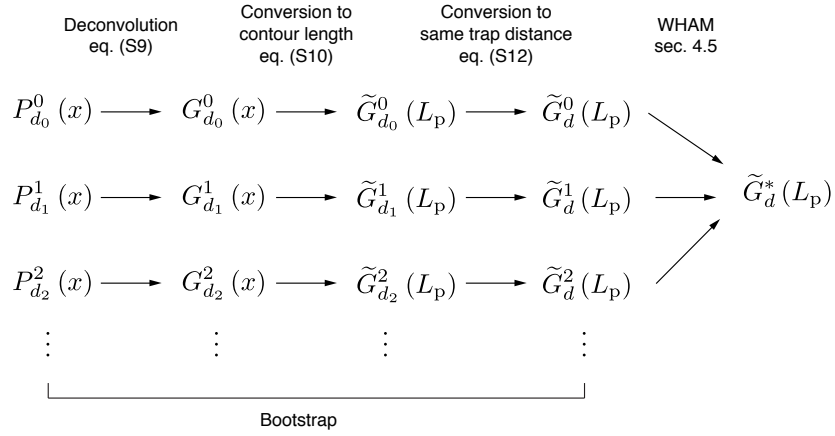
Deconvolution eq. (S9)

Conversion to contour length eq. (S10)

Conversion to same trap distance eq. (S12)

WHAM sec. 4.5

$P^0_{d_0}(x) \longrightarrow G^0_{d_0}(x) \longrightarrow \widetilde{G}^0_{d_0}(L_\mathrm{p}) \longrightarrow \widetilde{G}^0_{d}(L_\mathrm{p})$

$P^1_{d_1}(x) \longrightarrow G^1_{d_1}(x) \longrightarrow \widetilde{G}^1_{d_1}(L_\mathrm{p}) \longrightarrow \widetilde{G}^1_{d}(L_\mathrm{p})$

$P^2_{d_2}(x) \longrightarrow G^2_{d_2}(x) \longrightarrow \widetilde{G}^2_{d_2}(L_\mathrm{p}) \longrightarrow \widetilde{G}^2_{d}(L_\mathrm{p})$

$\vdots \quad \vdots \quad \vdots \quad \vdots$

$\widetilde{G}^*_d(L_\mathrm{p})$

Bootstrap